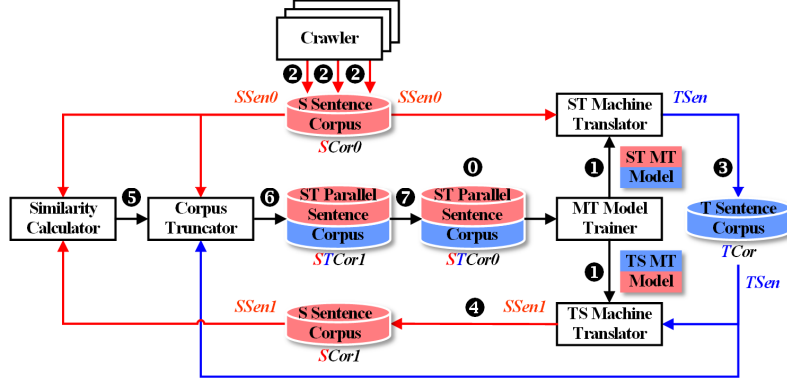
Crawler

❷ ❷ ❷ ❷

SSen0

S Sentence Corpus

SCor0

SSen0

ST Machine Translator

TSen

❶

ST MT Model

❸

❺

❻

❼

⓿

Similarity Calculator

Corpus Truncator

ST Parallel Sentence Corpus

STCor1

ST Parallel Sentence Corpus

STCor0

MT Model Trainer

T Sentence Corpus

TCor

❶

TS MT Model

TSen

SSen1

S Sentence Corpus

SCor1

❹

SSen1

TS Machine Translator